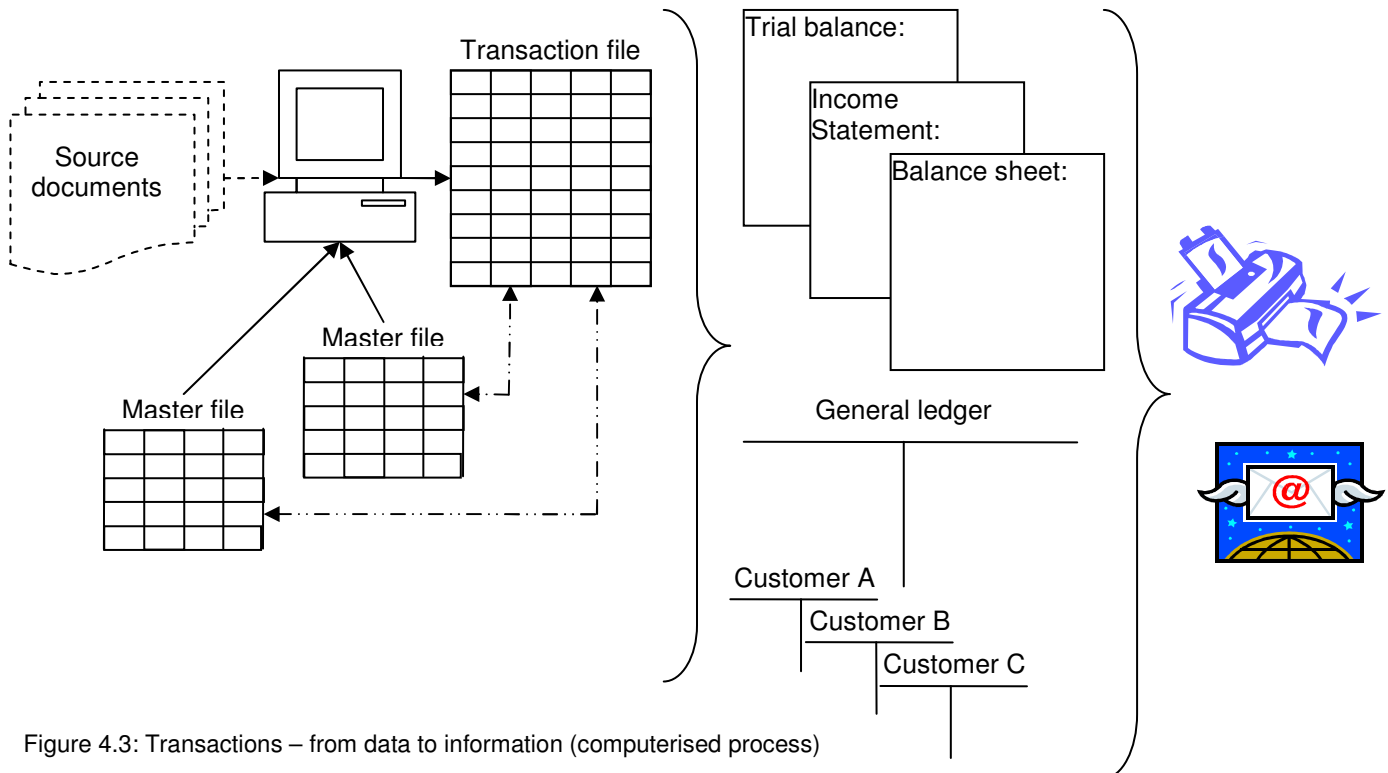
Source documents

Transaction file

Master file

Master file

Trial balance:

Income Statement:

Balance sheet:

General ledger

Customer A

Customer B

Customer C

@

Figure 4.3: Transactions – from data to information (computerised process)